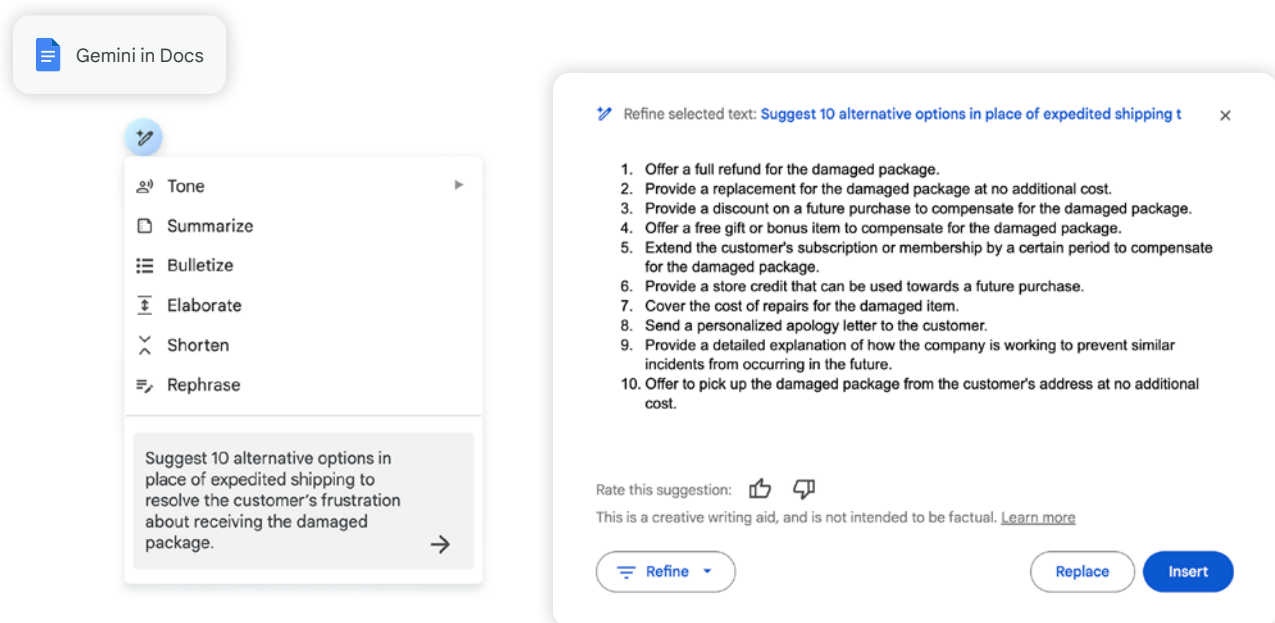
Gemini in Docs

Tone
Summarize
Bulletize
Elaborate
Shorten
Rephrase

Suggest 10 alternative options in place of expedited shipping to resolve the customer's frustration about receiving the damaged package.

Refine selected text: Suggest 10 alternative options in place of expedited shipping t

1. Offer a full refund for the damaged package.
2. Provide a replacement for the damaged package at no additional cost.
3. Provide a discount on a future purchase to compensate for the damaged package.
4. Offer a free gift or bonus item to compensate for the damaged package.
5. Extend the customer's subscription or membership by a certain period to compensate for the damaged package.
6. Provide a store credit that can be used towards a future purchase.
7. Cover the cost of repairs for the damaged item.
8. Send a personalized apology letter to the customer.
9. Provide a detailed explanation of how the company is working to prevent similar incidents from occurring in the future.
10. Offer to pick up the damaged package from the customer's address at no additional cost.

Rate this suggestion:
This is a creative writing aid, and is not intended to be factual. Learn more

Refine
Replace
Insert